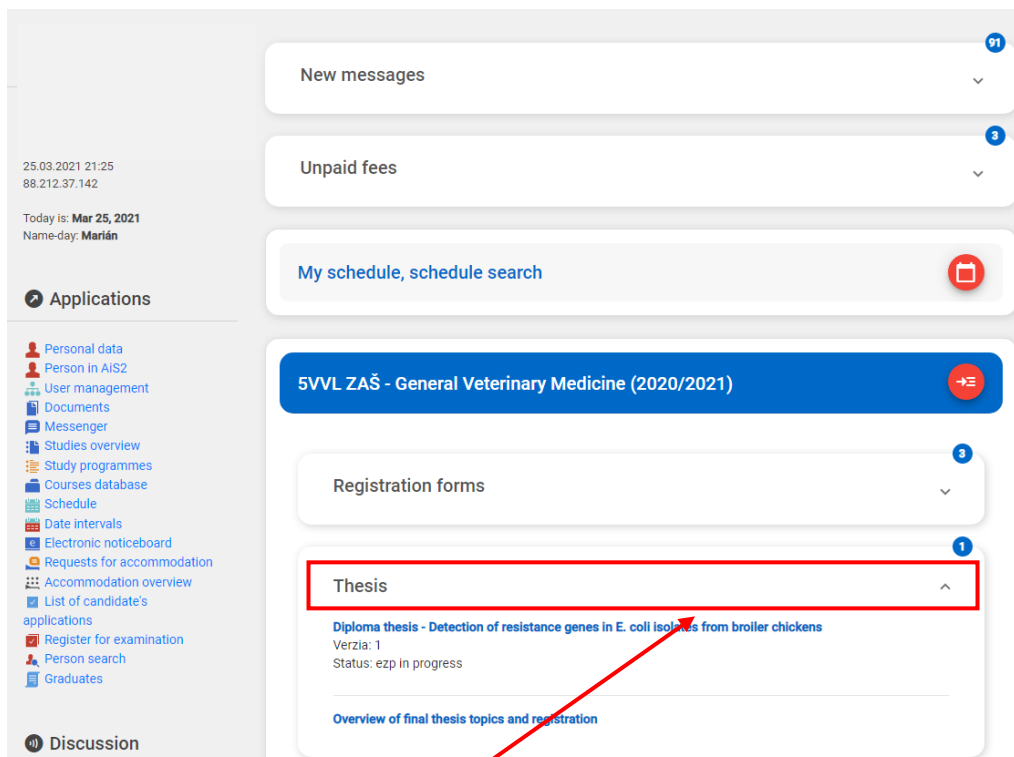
25.03.2021 21:25
88.212.37.142

Today is: **Mar 25, 2021**
Name-day: **Marián**

Applications

Personal data
Person in AiS2
User management
Documents
Messenger
Studies overview
Study programmes
Courses database
Schedule
Date intervals
Electronic noticeboard
Requests for accommodation
Accommodation overview
List of candidate's applications
Register for examination
Person search
Graduates

Discussion

New messages
91

Unpaid fees
3

My schedule, schedule search

5VVL ZAŠ - General Veterinary Medicine (2020/2021)

Registration forms
3

Thesis
1

Diploma thesis - Detection of resistance genes in E. coli isolates from broiler chickens
Verzia: 1
Status: ezp in progress

Overview of final thesis topics and registration